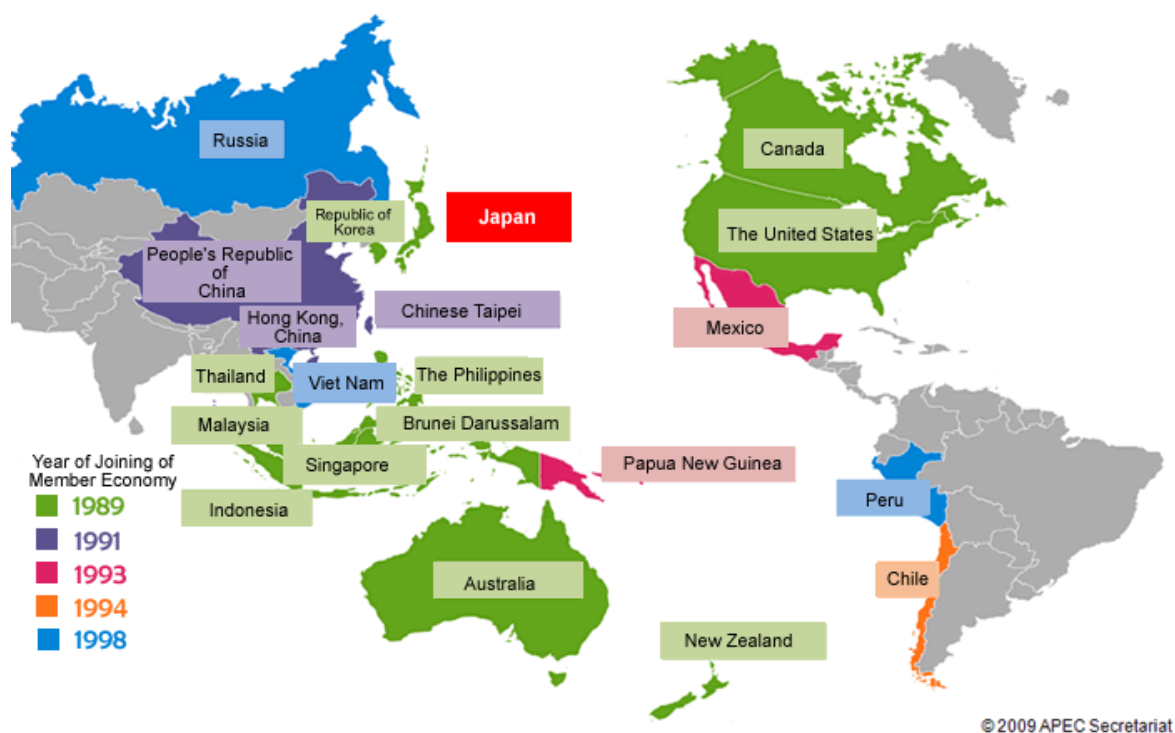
Russia

Republic of Korea

Japan

People's Republic of China

Hong Kong, China

Chinese Taipei

Thailand

Viet Nam

The Philippines

Malaysia

Brunei Darussalam

Singapore

Indonesia

Papua New Guinea

Australia

New Zealand

Canada

The United States

Mexico

Peru

Chile

Year of Joining of Member Economy
1989
1991
1993
1994
1998

© 2009 APEC Secretariat